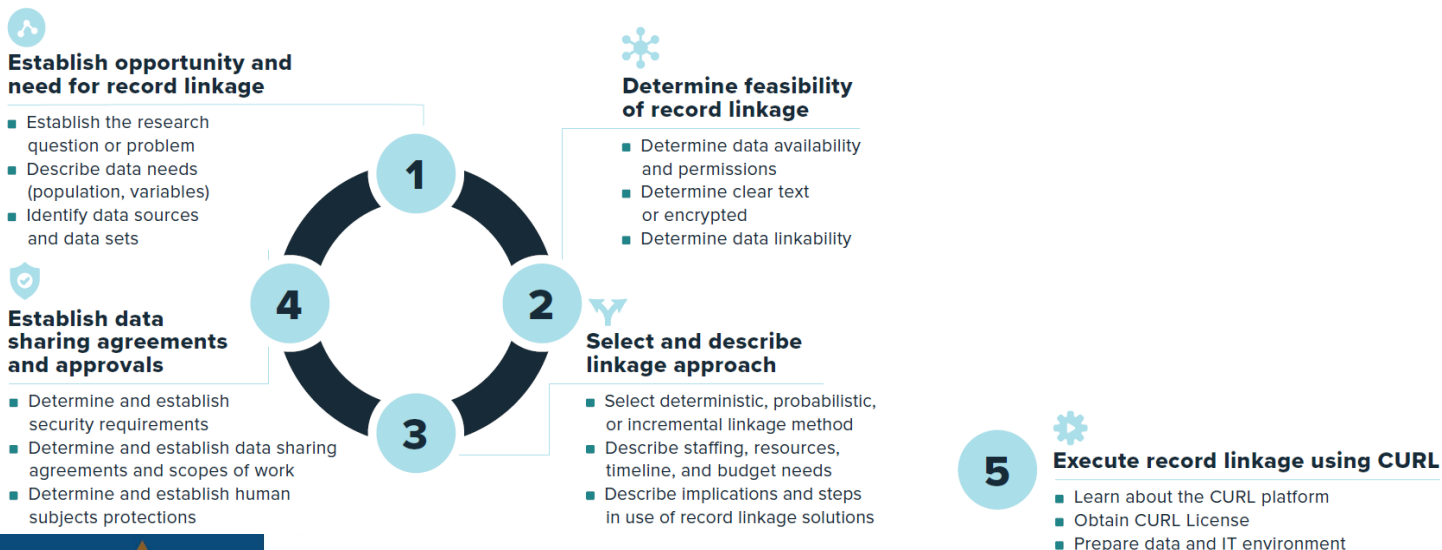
Establish opportunity and need for record linkage

- Establish the research question or problem
- Describe data needs (population, variables)
- Identify data sources and data sets

Determine feasibility of record linkage

- Determine data availability and permissions
- Determine clear text or encrypted
- Determine data linkability

1

4

2

3

Establish data sharing agreements and approvals

- Determine and establish security requirements
- Determine and establish data sharing agreements and scopes of work
- Determine and establish human subjects protections

Select and describe linkage approach

- Select deterministic, probabilistic, or incremental linkage method
- Describe staffing, resources, timeline, and budget needs
- Describe implications and steps in use of record linkage solutions

5

Execute record linkage using CURL

- Learn about the CURL platform
- Obtain CURL License
- Prepare data and IT environment